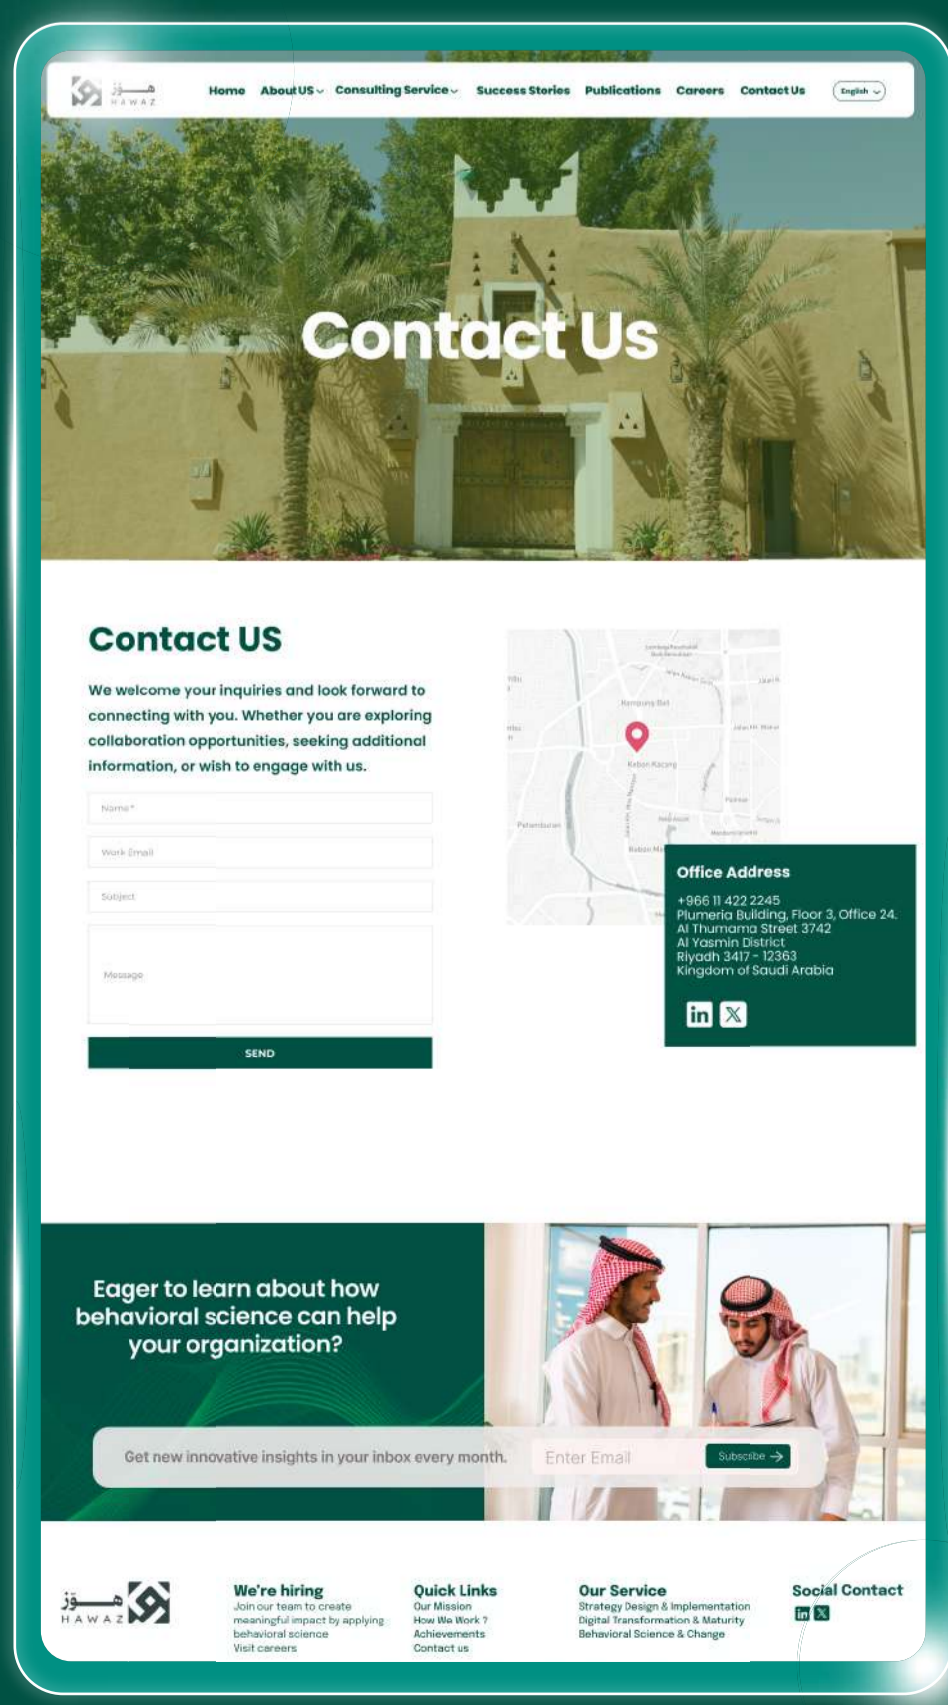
هوز HAWAZ

Home About US Consulting Service Success Stories Publications Careers Contact Us English

Contact Us

Contact US

We welcome your inquiries and look forward to connecting with you. Whether you are exploring collaboration opportunities, seeking additional information, or wish to engage with us.

Name*

Work Email

Subject

Message

SEND

Office Address

+966 11 422 2245
Plumeria Building, Floor 3, Office 24.
Al Thumama Street 3742
Al Yasmin District
Riyadh 3417 - 12363
Kingdom of Saudi Arabia

Eager to learn about how behavioral science can help your organization?

Get new innovative insights in your inbox every month.

Enter Email

Subscribe

هوز HAWAZ

We're hiring
Join our team to create meaningful impact by applying behavioral science
Visit careers

Quick Links
Our Mission
How We Work ?
Achievements
Contact us

Our Service
Strategy Design & Implementation
Digital Transformation & Maturity
Behavioral Science & Change

Social Contact